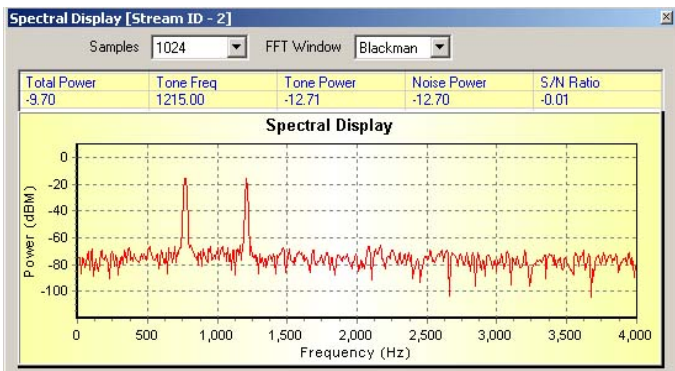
Spectral Display [Stream ID - 2]

Samples 1024 FFT Window Blackman

| Total Power | Tone Freq | Tone Power | Noise Power | S/N Ratio |
|---|---|---|---|---|
| -9.70 | 1215.00 | -12.71 | -12.70 | -0.01 |

Spectral Display

0
-20
-40
-60
-80
-100

Power (dBM)

0 500 1,000 1,500 2,000 2,500 3,000 3,500 4,000

Frequency (Hz)